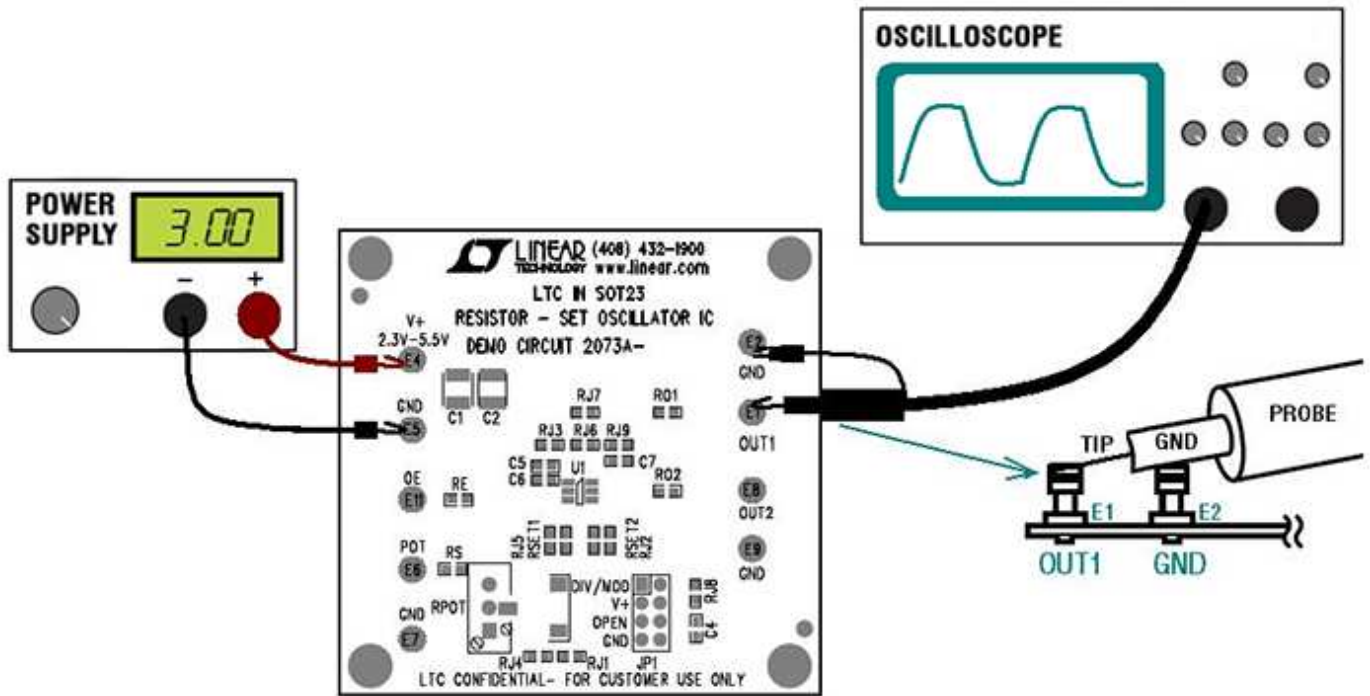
OSCILLOSCOPE

POWER SUPPLY
3.00
−
+

LINEAR TECHNOLOGY (408) 432-1900 www.linear.com
LTC IN SOT23
RESISTOR - SET OSCILLATOR IC
DEMO CIRCUIT 2073A-

V+
2.3V-5.5V
E4
GND
E5
C1 C2
OE
E11
RE
POT
E6
RS
RPOT
GND
E7
RJ7
RO1
RJ3 RJ6 RJ9
C5
C6
U1
C7
RO2
RJ5
RSET1
RSET2
RJ2
DIV/MOD
V+
OPEN
GND
JP1
RJ8
C4
RJ4
RJ1
E2
GND
E1
OUT1
E8
OUT2
E9
GND
LTC CONFIDENTIAL- FOR CUSTOMER USE ONLY

TIP
GND
PROBE
E1
E2
OUT1
GND